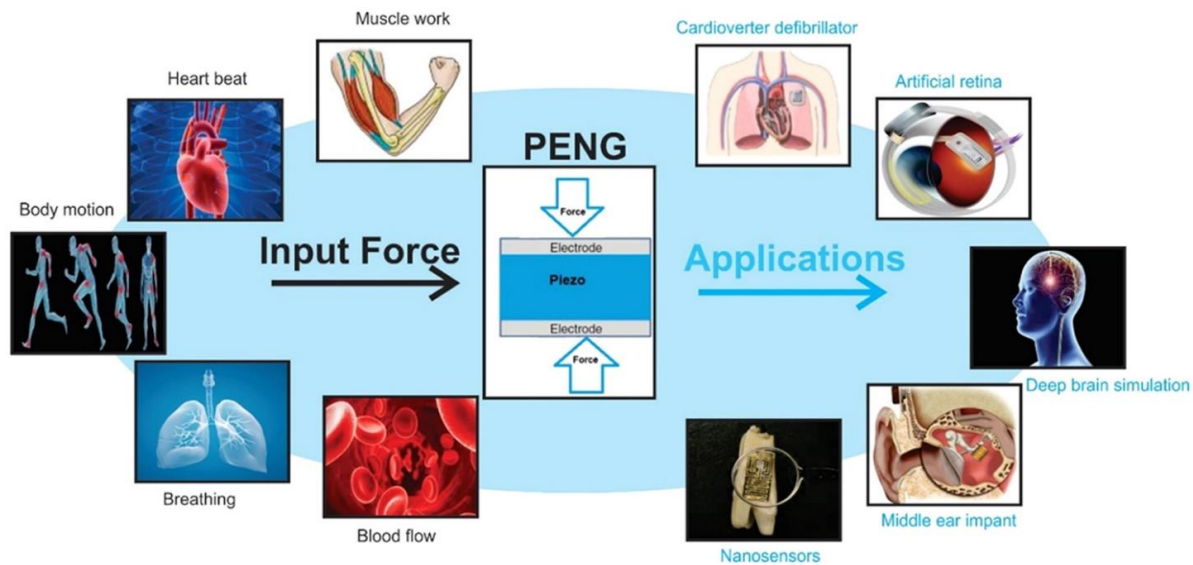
Muscle work

Heart beat

Body motion

Input Force

Breathing

Blood flow

PENG

Force

Electrode

Piezo

Electrode

Force

Cardioverter defibrillator

Artificial retina

Applications

Deep brain simulation

Middle ear impant

Nanosensors